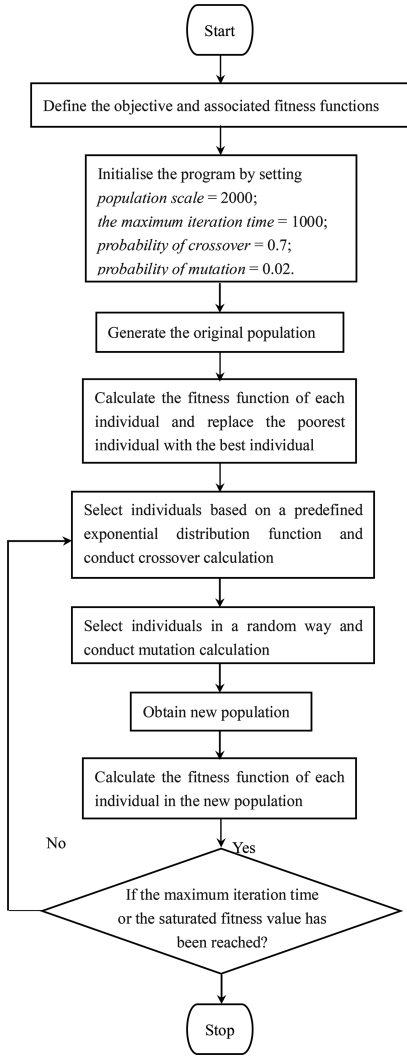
Start

Define the objective and associated fitness functions

Initialise the program by setting
*population scale* = 2000;
*the maximum iteration time* = 1000;
*probability of crossover* = 0.7;
*probability of mutation* = 0.02.

Generate the original population

Calculate the fitness function of each individual and replace the poorest individual with the best individual

Select individuals based on a predefined exponential distribution function and conduct crossover calculation

Select individuals in a random way and conduct mutation calculation

Obtain new population

Calculate the fitness function of each individual in the new population

No

Yes

If the maximum iteration time or the saturated fitness value has been reached?

Stop